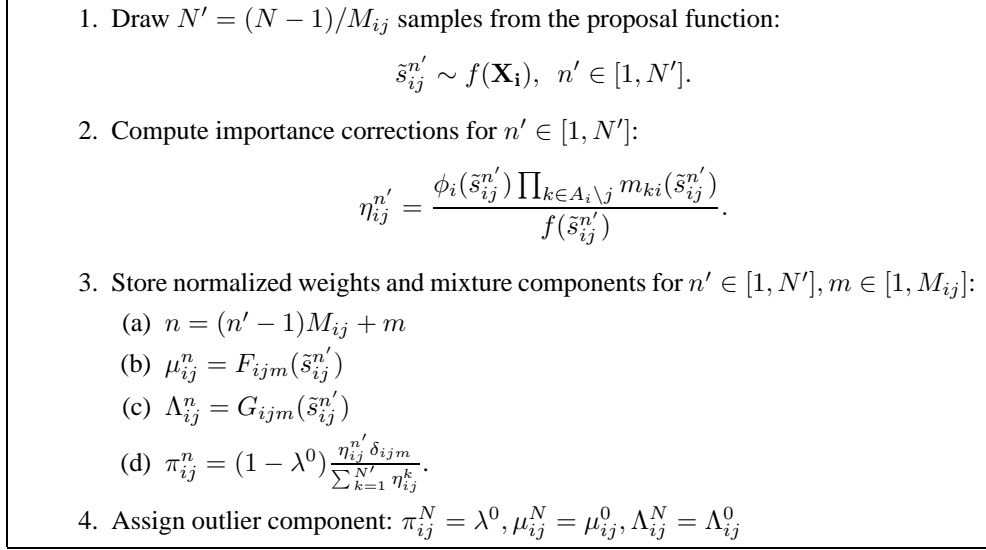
1. Draw $N' = (N-1)/M_{ij}$ samples from the proposal function:

$$\tilde{s}_{ij}^{n'} \sim f(\mathbf{X_i}), \;\; n' \in [1, N'].$$

2. Compute importance corrections for $n' \in [1, N']$:

$$\eta_{ij}^{n'} = \frac{\phi_i(\tilde{s}_{ij}^{n'}) \prod_{k \in A_i \setminus j} m_{ki}(\tilde{s}_{ij}^{n'})}{f(\tilde{s}_{ij}^{n'})}.$$

3. Store normalized weights and mixture components for $n' \in [1, N'], m \in [1, M_{ij}]$:

(a) $n = (n'-1)M_{ij} + m$

(b) $\mu_{ij}^n = F_{ijm}(\tilde{s}_{ij}^{n'})$

(c) $\Lambda_{ij}^n = G_{ijm}(\tilde{s}_{ij}^{n'})$

(d) $\pi_{ij}^n = (1-\lambda^0)\frac{\eta_{ij}^{n'}\delta_{ijm}}{\sum_{k=1}^{N'} \eta_{ij}^k}$.

4. Assign outlier component: $\pi_{ij}^N = \lambda^0, \mu_{ij}^N = \mu_{ij}^0, \Lambda_{ij}^N = \Lambda_{ij}^0$